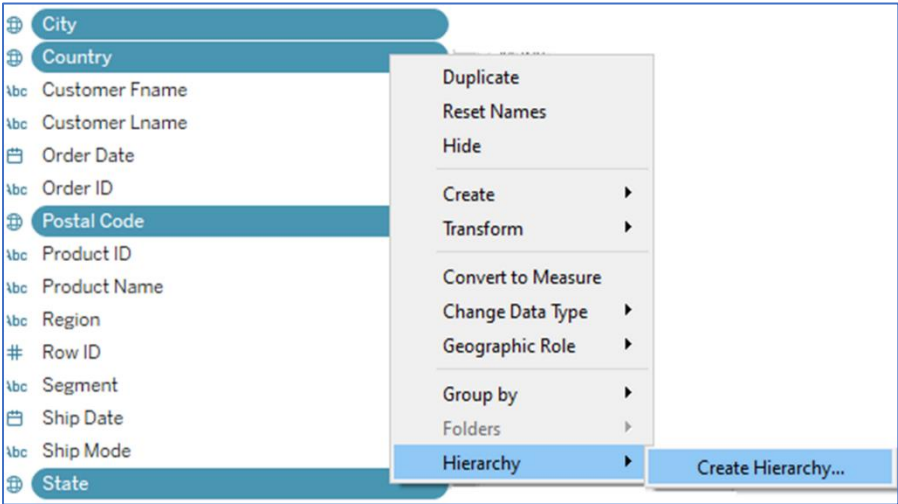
City
Country
Abc Customer Fname
Abc Customer Lname
Order Date
Abc Order ID
Postal Code
Abc Product ID
Abc Product Name
Abc Region
# Row ID
Abc Segment
Ship Date
Abc Ship Mode
State

Duplicate
Reset Names
Hide
Create
Transform
Convert to Measure
Change Data Type
Geographic Role
Group by
Folders
Hierarchy
Create Hierarchy...